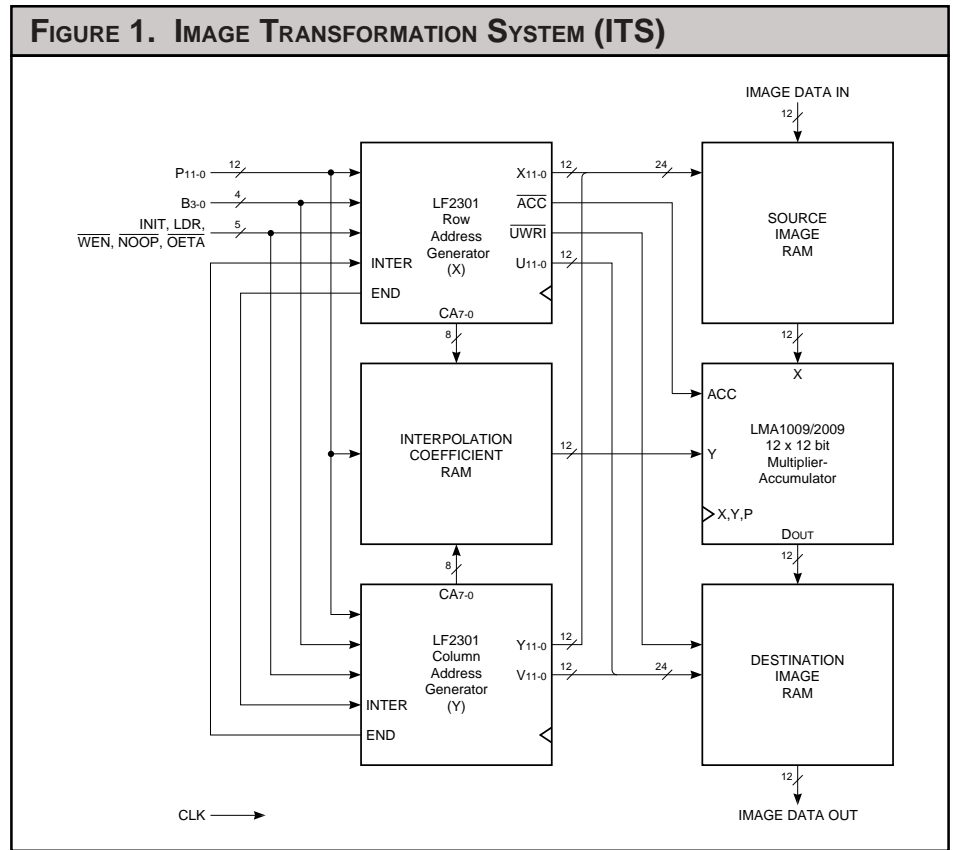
FIGURE 1. IMAGE TRANSFORMATION SYSTEM (ITS)

IMAGE DATA IN

12

$P_{11-0}$

12

$B_{3-0}$

4

INIT, LDR,

$\overline{WEN}$, $\overline{NOOP}$, $\overline{OETA}$

5

INTER

END

LF2301
Row
Address
Generator
(X)

$X_{11-0}$

$\overline{ACC}$

$\overline{UWRI}$

$U_{11-0}$

12

24

12

$CA_{7-0}$

8

SOURCE
IMAGE
RAM

12

X

ACC

LMA1009/2009
12 x 12 bit
Multiplier-
Accumulator

Y

X,Y,P

$D_{OUT}$

INTERPOLATION
COEFFICIENT
RAM

12

8

$CA_{7-0}$

LF2301
Column
Address
Generator
(Y)

$Y_{11-0}$

$V_{11-0}$

12

12

24

INTER

END

12

DESTINATION
IMAGE
RAM

12

IMAGE DATA OUT

CLK